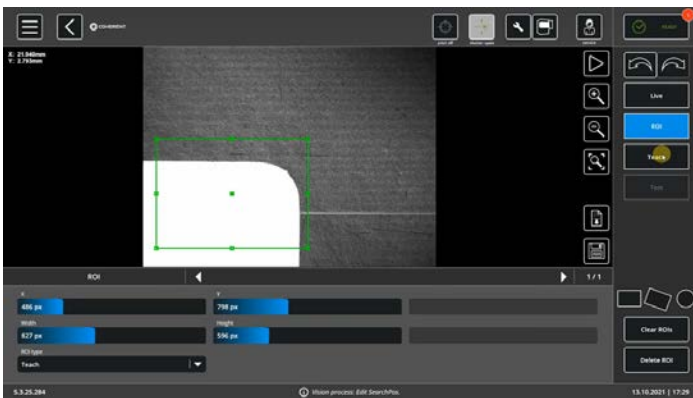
X: 21.040mm
Y: 2.793mm

Live
ROI
Teach
Test

ROI
1 / 1

X
486 px
Y
798 px
Width
627 px
Height
596 px
ROI type
Teach

Clear ROIs
Delete ROI

5.3.25.284
Vision process: Edit SearchPos.
13.10.2021 | 17:29